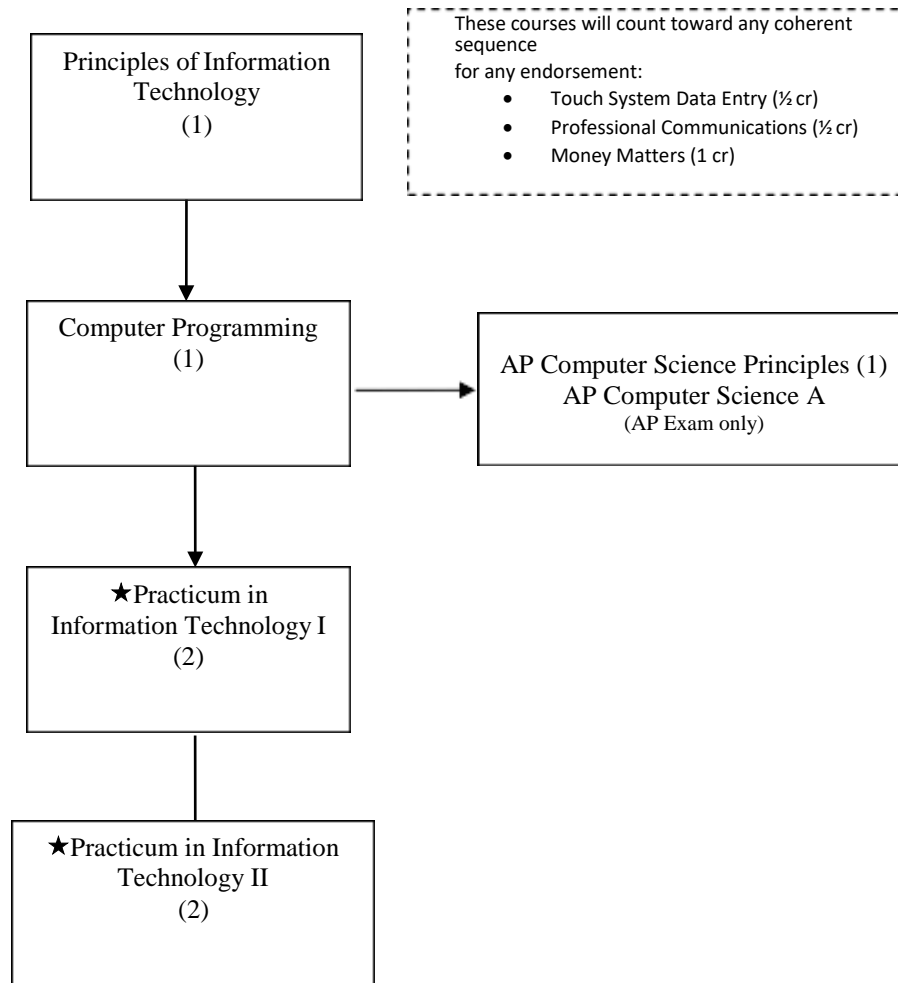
These courses will count toward any coherent sequence
for any endorsement:

- Touch System Data Entry (½ cr)
- Professional Communications (½ cr)
- Money Matters (1 cr)

Principles of Information Technology
(1)

Computer Programming
(1)

AP Computer Science Principles (1)
AP Computer Science A
(AP Exam only)

★Practicum in Information Technology I
(2)

★Practicum in Information Technology II
(2)